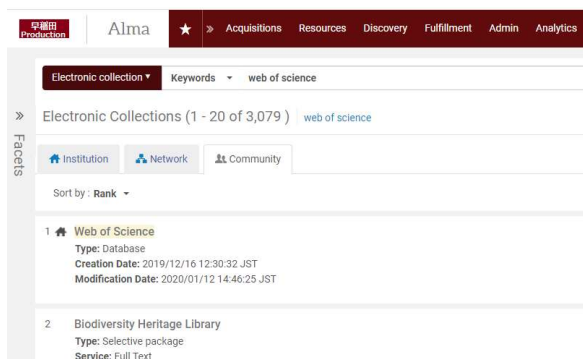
早稲田 Production

Alma

» Acquisitions Resources Discovery Fulfillment Admin Analytics

Electronic collection ▾ Keywords ▾ web of science

»

Facets

Electronic Collections (1 - 20 of 3,079 ) web of science

Institution Network Community

Sort by : Rank ▾

1 Web of Science
Type: Database
Creation Date: 2019/12/16 12:30:32 JST
Modification Date: 2020/01/12 14:46:25 JST

2 Biodiversity Heritage Library
Type: Selective package
Service: Full Text